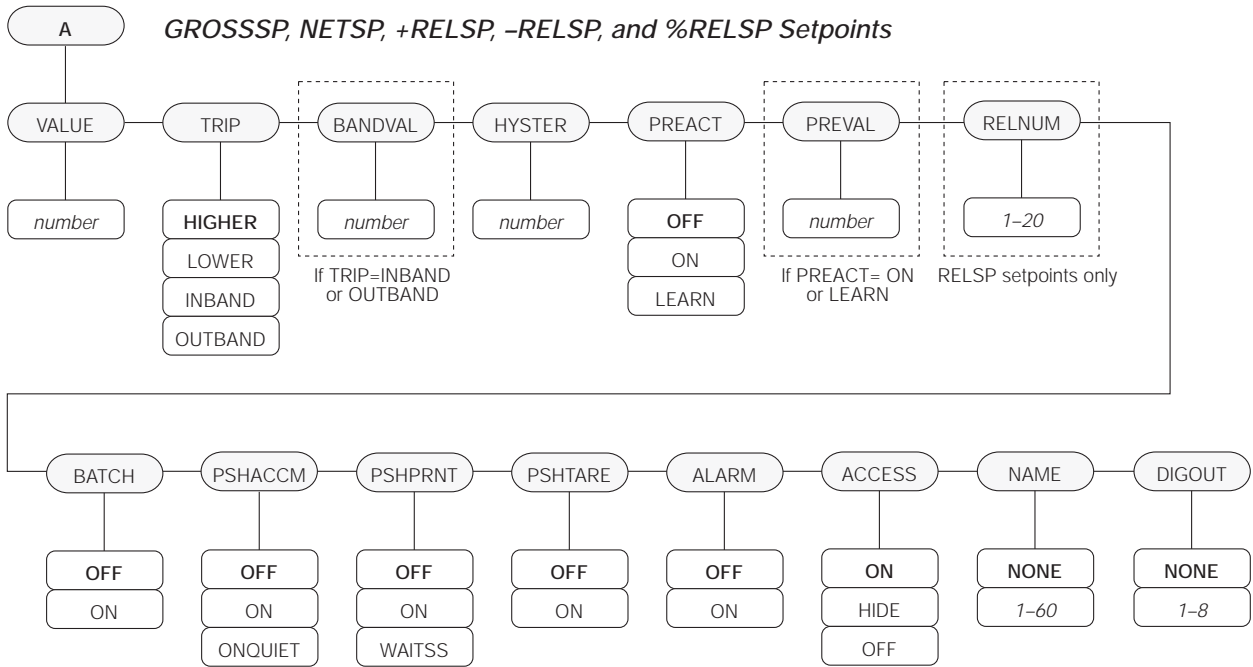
A

GROSSSP, NETSP, +RELSP, –RELSP, and %RELSP Setpoints

VALUE
number

TRIP
HIGHER
LOWER
INBAND
OUTBAND

BANDVAL
number
If TRIP=INBAND or OUTBAND

HYSTER
number

PREACT
OFF
ON
LEARN

PREVAL
number
If PREACT= ON or LEARN

RELNUM
1–20
RELSP setpoints only

BATCH
OFF
ON

PSHACCM
OFF
ON
ONQUIET

PSHPRNT
OFF
ON
WAITSS

PSHTARE
OFF
ON

ALARM
OFF
ON

ACCESS
ON
HIDE
OFF

NAME
NONE
1–60

DIGOUT
NONE
1–8